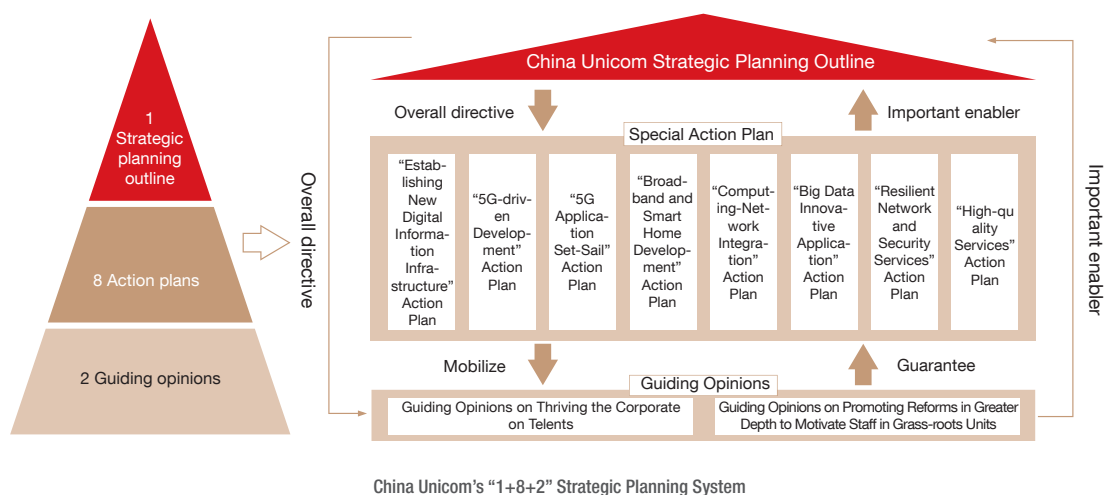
1
Strategic planning outline

8 Action plans

2 Guiding opinions

Overall directive

China Unicom Strategic Planning Outline

Overall directive

Important enabler

Special Action Plan

“Establishing New Digital Information Infrastructure” Action Plan

“5G-driven Development” Action Plan

“5G Application Set-Sail” Action Plan

“Broadband and Smart Home Development” Action Plan

“Computing-Network Integration” Action Plan

“Big Data Innovative Application” Action Plan

“Resilient Network and Security Services” Action Plan

“High-quality Services” Action Plan

Mobilize

Guarantee

Guiding Opinions

Guiding Opinions on Thriving the Corporate on Telents

Guiding Opinions on Promoting Reforms in Greater Depth to Motivate Staff in Grass-roots Units

Important enabler

China Unicom’s “1+8+2” Strategic Planning System